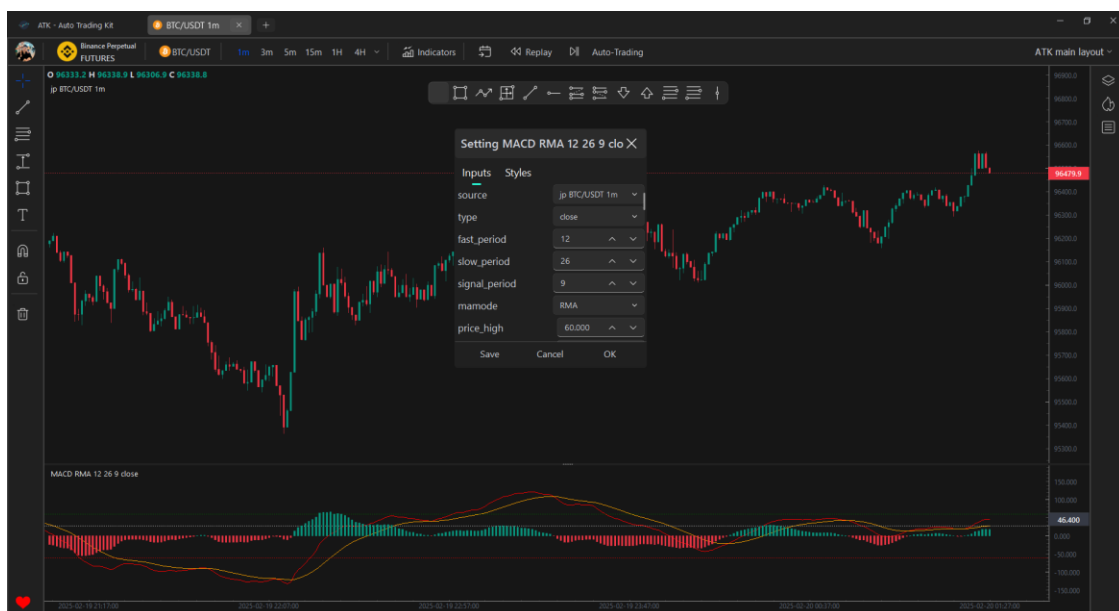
ATK - Auto Trading Kit | BTC/USDT 1m × +

Binance Perpetual FUTURES | BTC/USDT | 1m 3m 5m 15m 1H 4H | Indicators | Replay | Auto-Trading | ATK main layout

O 96333.2 H 96338.9 L 96306.9 C 96338.8
jp BTC/USDT 1m

Setting MACD RMA 12 26 9 clo

Inputs Styles

| | |
|---|---|
| source | jp BTC/USDT 1m |
| type | close |
| fast_period | 12 |
| slow_period | 26 |
| signal_period | 9 |
| mamode | RMA |
| price_high | 60.000 |

Save Cancel OK

96900.0
96800.0
96700.0
96600.0
96479.9
96400.0
96300.0
96200.0
96100.0
96000.0
95900.0
95800.0
95700.0
95600.0
95500.0
95400.0
95300.0

MACD RMA 12 26 9 close

150.000
100.000
46.400
0.000
-50.000
-100.000
-150.000

2025-02-19 21:17:00
2025-02-19 22:07:00
2025-02-19 22:57:00
2025-02-19 23:47:00
2025-02-20 00:37:00
2025-02-20 01:27:00